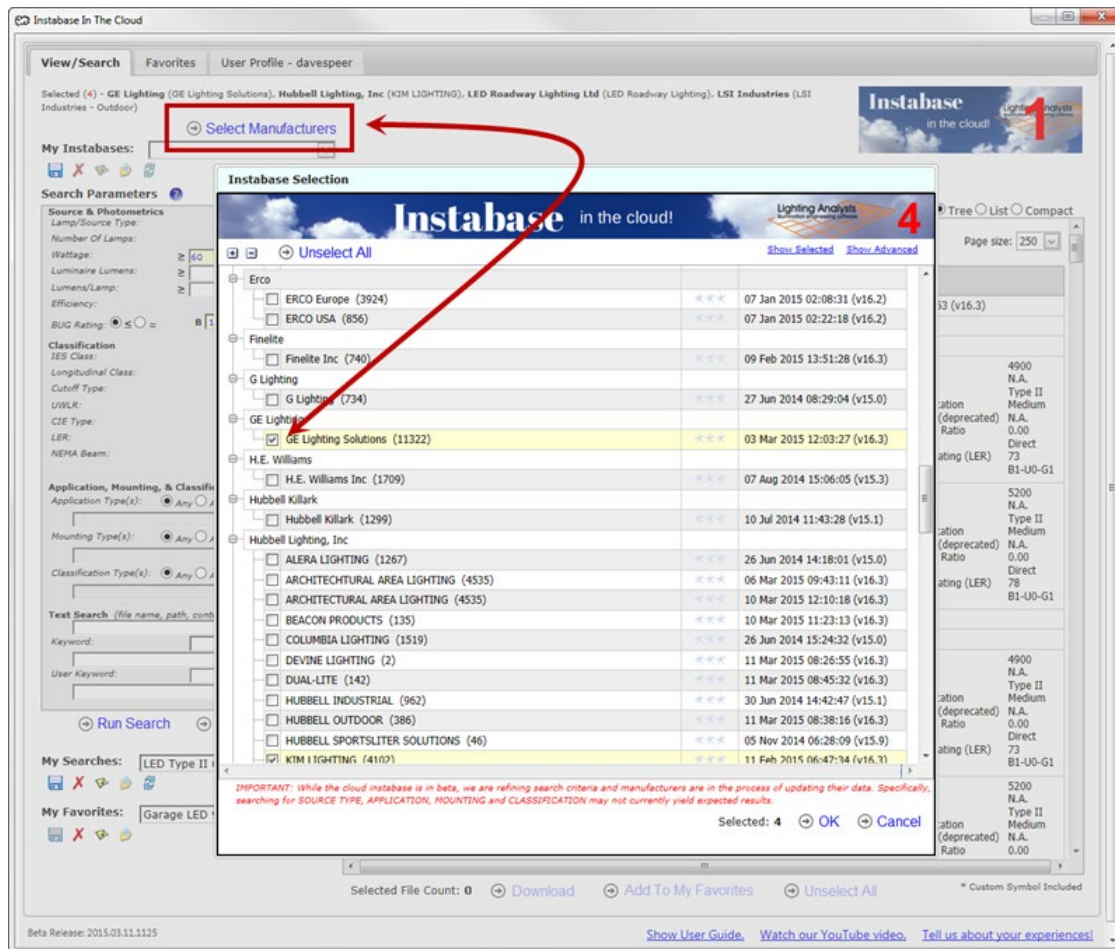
Instabase In The Cloud

View/Search | Favorites | User Profile - davespeer

Selected (4) - GE Lighting (GE Lighting Solutions), Hubbell Lighting, Inc (KIM LIGHTING), LED Roadway Lighting Ltd (LED Roadway Lighting), LSI Industries (LSI Industries - Outdoor)

Select Manufacturers

Instabase in the cloud! Lighting Analysts 1

My Instabases:

Search Parameters

Source & Photometrics
Lamp/Source Type:
Number Of Lamps:
Wattage: ≥ 60
Luminaire Lumens: ≥
Lumens/Lamp: ≥
Efficiency:
BUG Rating: ≤ = B
Classification
IES Class:
Longitudinal Class:
Cutoff Type:
UWLR:
CIE Type:
LER:
NEMA Beam:

Application, Mounting, & Classifi
Application Type(s): Any
Mounting Type(s): Any
Classification Type(s): Any

Text Search (file name, path, cont
Keyword:
User Keyword:

Run Search

My Searches: LED Type II

My Favorites: Garage LED

Instabase Selection

Instabase in the cloud! Lighting Analysts 4

Unselect All | Show Selected | Show Advanced

Erco
ERCO Europe (3924) | 07 Jan 2015 02:08:31 (v16.2)
ERCO USA (856) | 07 Jan 2015 02:22:18 (v16.2)
Finelite
Finelite Inc (740) | 09 Feb 2015 13:51:28 (v16.3)
G Lighting
G Lighting (734) | 27 Jun 2014 08:29:04 (v15.0)
GE Lighting
GE Lighting Solutions (11322) | 03 Mar 2015 12:03:27 (v16.3)
H.E. Williams
H.E. Williams Inc (1709) | 07 Aug 2014 15:06:05 (v15.3)
Hubbell Killark
Hubbell Killark (1299) | 10 Jul 2014 11:43:28 (v15.1)
Hubbell Lighting, Inc
ALERA LIGHTING (1267) | 26 Jun 2014 14:18:01 (v15.0)
ARCHITECHTURAL AREA LIGHTING (4535) | 06 Mar 2015 09:43:11 (v16.3)
ARCHITECTURAL AREA LIGHTING (4535) | 10 Mar 2015 12:10:18 (v16.3)
BEACON PRODUCTS (135) | 10 Mar 2015 11:23:13 (v16.3)
COLUMBIA LIGHTING (1519) | 26 Jun 2014 15:24:32 (v15.0)
DEVINE LIGHTING (2) | 11 Mar 2015 08:26:55 (v16.3)
DUAL-LITE (142) | 11 Mar 2015 08:45:32 (v16.3)
HUBBELL INDUSTRIAL (962) | 30 Jun 2014 14:42:47 (v15.1)
HUBBELL OUTDOOR (386) | 11 Mar 2015 08:38:16 (v16.3)
HUBBELL SPORTSLITER SOLUTIONS (46) | 05 Nov 2014 06:28:09 (v15.9)
KIM LIGHTING (4102) | 11 Feb 2015 06:47:34 (v16.3)

IMPORTANT: While the cloud instabase is in beta, we are refining search criteria and manufacturers are in the process of updating their data. Specifically, searching for SOURCE TYPE, APPLICATION, MOUNTING and CLASSIFICATION may not currently yield expected results.

Selected: 4 OK Cancel

Tree List Compact
Page size: 250
53 (v16.3)

4900 N.A. Type II Medium N.A. 0.00 Direct 73 B1-U0-G1
cation (deprecated) Ratio ating (LER)
5200 N.A. Type II Medium N.A. 0.00 Direct 78 B1-U0-G1
cation (deprecated) Ratio ating (LER)
4900 N.A. Type II Medium N.A. 0.00 Direct 73 B1-U0-G1
cation (deprecated) Ratio ating (LER)
5200 N.A. Type II Medium N.A. 0.00
cation (deprecated) Ratio

Selected File Count: 0 Download Add To My Favorites Unselect All
* Custom Symbol Included

Beta Release: 2015.03.11.1125
Show User Guide. Watch our YouTube video. Tell us about your experiences!